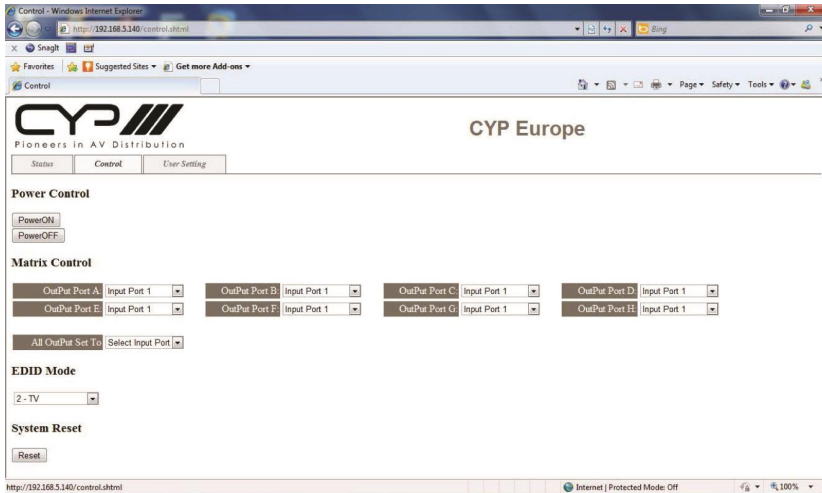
Control - Windows Internet Explorer

http://192.168.5.140/control.shtml

Bing

Snagit

Favorites | Suggested Sites ▾ Get more Add-ons ▾

Control

Page ▾ Safety ▾ Tools ▾

CYP

Pioneers in AV Distribution

CYP Europe

Status | Control | User Setting

Power Control

PowerON
PowerOFF

Matrix Control

| OutPut Port A: | Input Port 1 | OutPut Port B: | Input Port 1 | OutPut Port C: | Input Port 1 | OutPut Port D: | Input Port 1 |
|---|---|---|---|---|---|---|---|
| OutPut Port E: | Input Port 1 | OutPut Port F: | Input Port 1 | OutPut Port G: | Input Port 1 | OutPut Port H: | Input Port 1 |

All OutPut Set To: Select Input Port

EDID Mode

2 - TV

System Reset

Reset

http://192.168.5.140/control.shtml

Internet | Protected Mode: Off

100%